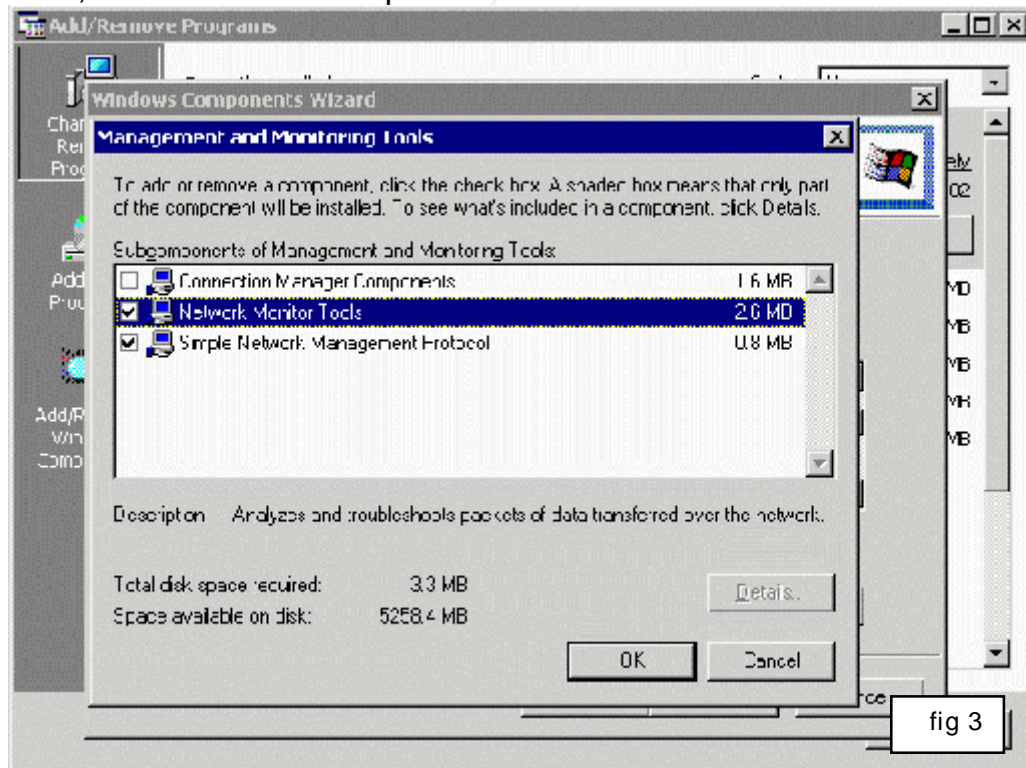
Add/Remove Programs

Char Rer Prog

Add Prou

Add/R Win Comp

Windows Components Wizard

Management and Monitoring Tools

To add or remove a component, click the check box. A shaded box means that only part of the component will be installed. To see what's included in a component, click Details.

Subcomponents of Management and Monitoring Tools:

| | | |
|---|---|---|
| ☐ | Connection Manager Components | 1.6 MB |
| ☑ | Network Monitor Tools | 2.6 MB |
| ☑ | Simple Network Management Protocol | 0.8 MB |

Description: Analyzes and troubleshoots packets of data transferred over the network.

Total disk space required: 3.3 MB

Space available on disk: 5258.4 MB

Details...

OK

Cancel

ely

02

MB

MB

MB

MB

MB

rce

fig 3